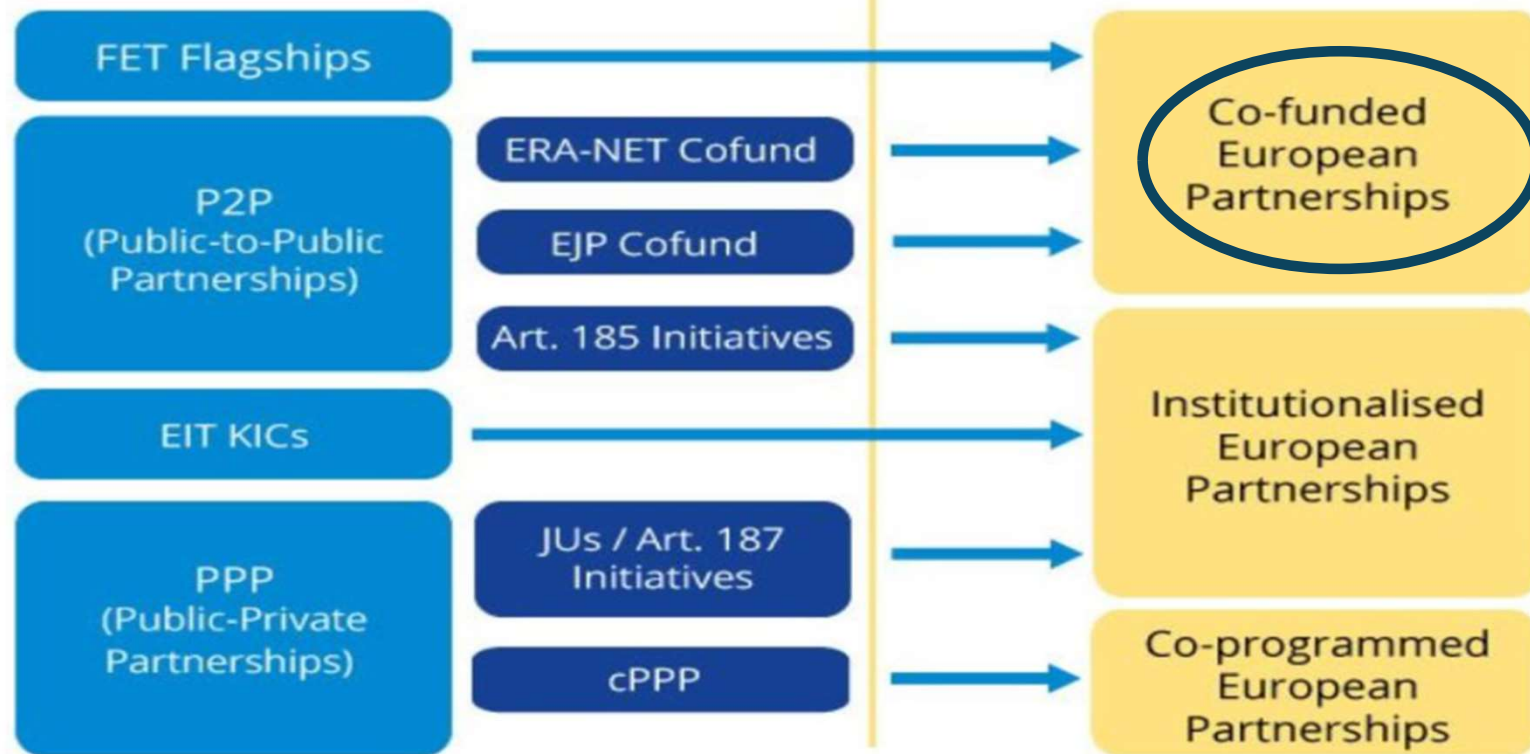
FET Flagships

P2P
(Public-to-Public Partnerships)

ERA-NET Cofund

EJP Cofund

Art. 185 Initiatives

EIT KICs

PPP
(Public-Private Partnerships)

JUs / Art. 187 Initiatives

cPPP

Co-funded European Partnerships

Institutionalised European Partnerships

Co-programmed European Partnerships